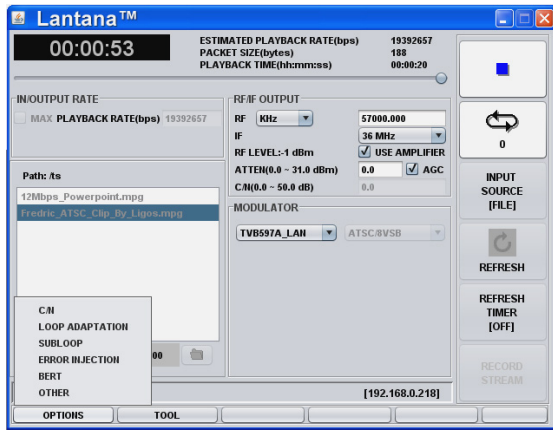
Lantana™

00:00:53

ESTIMATED PLAYBACK RATE(bps) 19392657
PACKET SIZE(bytes) 188
PLAYBACK TIME(hh:mm:ss) 00:00:20

0

IN/OUTPUT RATE

MAX PLAYBACK RATE(bps) 19392657

RF/IF OUTPUT

RF KHz 57000.000
IF 36 MHz
RF LEVEL:-1 dBm USE AMPLIFIER
ATTEN(0.0 ~ 31.0 dBm) 0.0 AGC
C/N(0.0 ~ 50.0 dB) 0.0

INPUT SOURCE [FILE]

Path: /ts

12Mbps_Powerpoint.mpg
Fredric_ATSC_Clip_By_Ligos.mpg

MODULATOR

TVB597A_LAN ATSC/8VSB

REFRESH

REFRESH TIMER [OFF]

C/N
LOOP ADAPTATION
SUBLOOP
ERROR INJECTION
BERT
OTHER

00

RECORD STREAM

[192.168.0.218]

OPTIONS TOOL